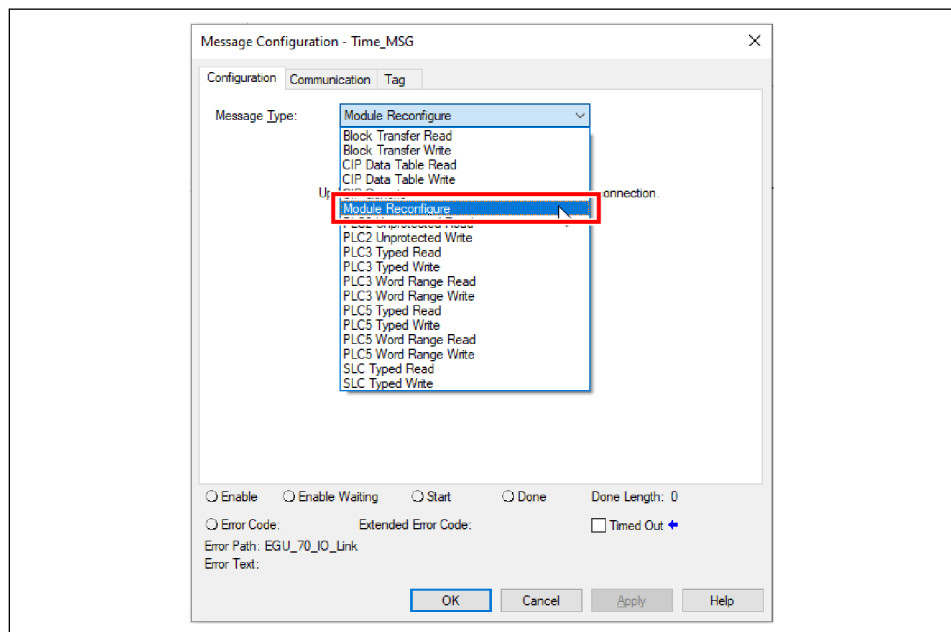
Message Configuration - Time_MSG

Configuration Communication Tag

Message Type: Module Reconfigure

Block Transfer Read
Block Transfer Write
CIP Data Table Read
CIP Data Table Write
Module Reconfigure
PLC2 Unprotected Write
PLC3 Typed Read
PLC3 Typed Write
PLC3 Word Range Read
PLC3 Word Range Write
PLC5 Typed Read
PLC5 Typed Write
PLC5 Word Range Read
PLC5 Word Range Write
SLC Typed Read
SLC Typed Write

Up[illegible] connection.

Enable Enable Waiting Start Done Done Length: 0

Error Code: Extended Error Code: Timed Out

Error Path: EGU_70_IO_Link
Error Text:

OK Cancel Apply Help